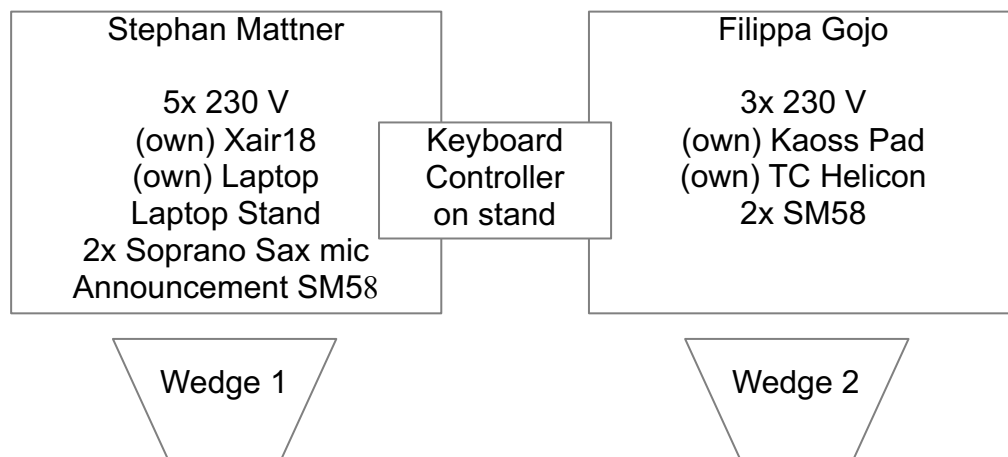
Stephan Mattner

5x 230 V
(own) Xair18
(own) Laptop
Laptop Stand
2x Soprano Sax mic
Announcement SM58

Keyboard
Controller
on stand

Filippa Gojo

3x 230 V
(own) Kaoss Pad
(own) TC Helicon
2x SM58

Wedge 1

Wedge 2